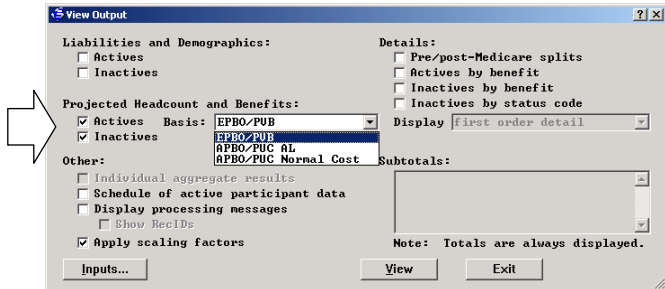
View Output ? X

Liabilities and Demographics:
Actives
Inactives

Projected Headcount and Benefits:
Actives Basis: EPBO/PVB
Inactives
EPBO/PVB
APBO/PUC AL
APBO/PUC Normal Cost

Other:
Individual aggregate results
Schedule of active participant data
Display processing messages
Show RecIDs
Apply scaling factors

Details:
Pre/post-Medicare splits
Actives by benefit
Inactives by benefit
Inactives by status code

Display first order detail

Subtotals:

Note: Totals are always displayed.

Inputs...
View
Exit